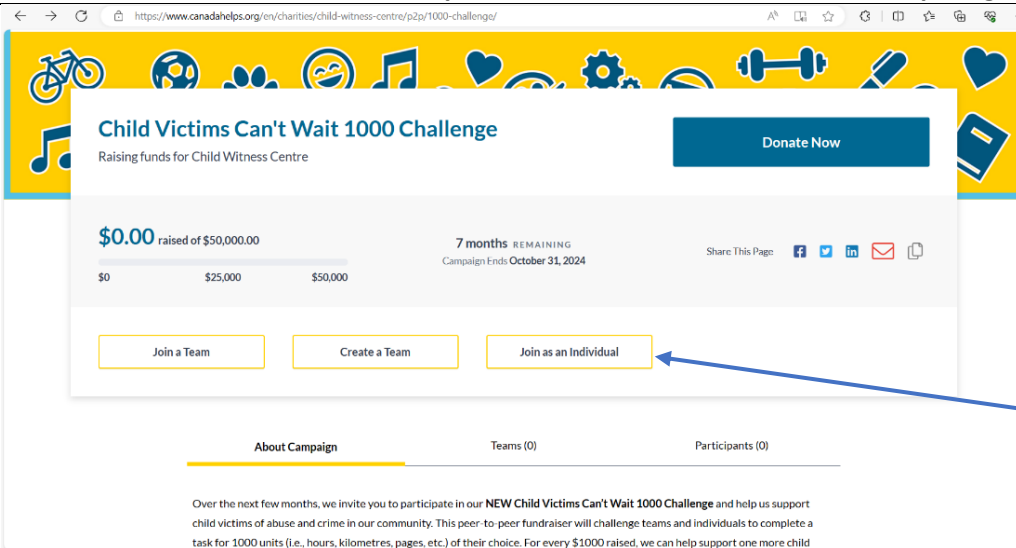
https://www.canadahelps.org/en/charities/child-witness-centre/p2p/1000-challenge/

Child Victims Can't Wait 1000 Challenge
Raising funds for Child Witness Centre

Donate Now

$0.00 raised of $50,000.00
$0 $25,000 $50,000

7 months REMAINING
Campaign Ends October 31, 2024

Share This Page

Join a Team
Create a Team
Join as an Individual

About Campaign
Teams (0)
Participants (0)

Over the next few months, we invite you to participate in our NEW Child Victims Can't Wait 1000 Challenge and help us support child victims of abuse and crime in our community. This peer-to-peer fundraiser will challenge teams and individuals to complete a task for 1000 units (i.e., hours, kilometres, pages, etc.) of their choice. For every $1000 raised, we can help support one more child